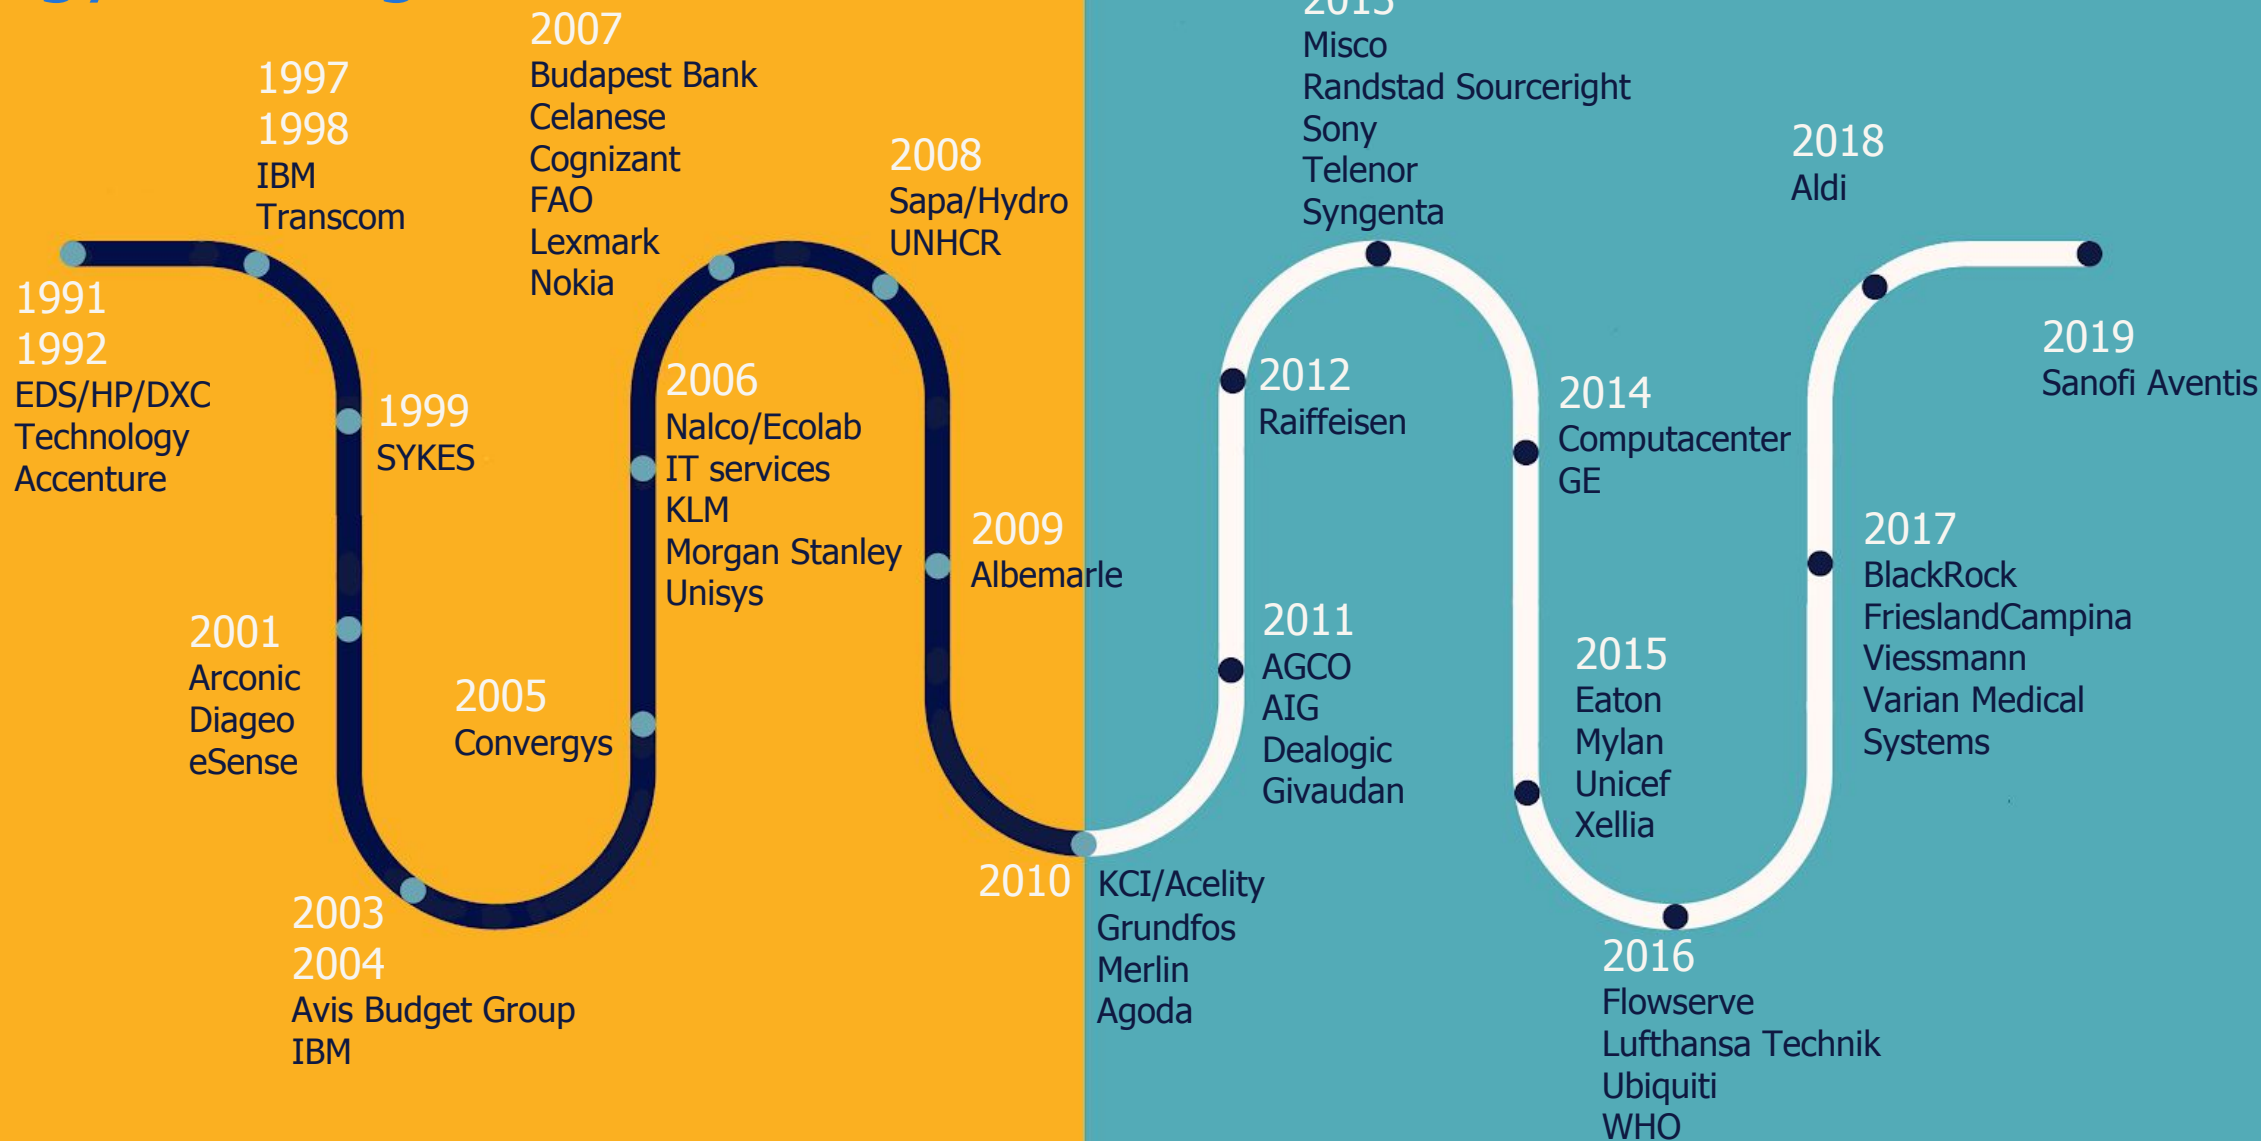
1991
1992
EDS/HP/DXC Technology
Accenture

1997
1998
IBM
Transcom

1999
SYKES

2001
Arconic
Diageo
eSense

2003
2004
Avis Budget Group
IBM

2005
Convergys

2006
Nalco/Ecolab
IT services
KLM
Morgan Stanley
Unisys

2007
Budapest Bank
Celanese
Cognizant
FAO
Lexmark
Nokia

2008
Sapa/Hydro
UNHCR

2009
Albemarle

2010
KCI/Acelity
Grundfos
Merlin
Agoda

2011
AGCO
AIG
Dealogic
Givaudan

2012
Raiffeisen

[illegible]
Misco
Randstad Sourceright
Sony
Telenor
Syngenta

2014
Computacenter
GE

2015
Eaton
Mylan
Unicef
Xellia

2016
Flowserve
Lufthansa Technik
Ubiquiti
WHO

2017
BlackRock
FrieslandCampina
Viessmann
Varian Medical Systems

2018
Aldi

2019
Sanofi Aventis